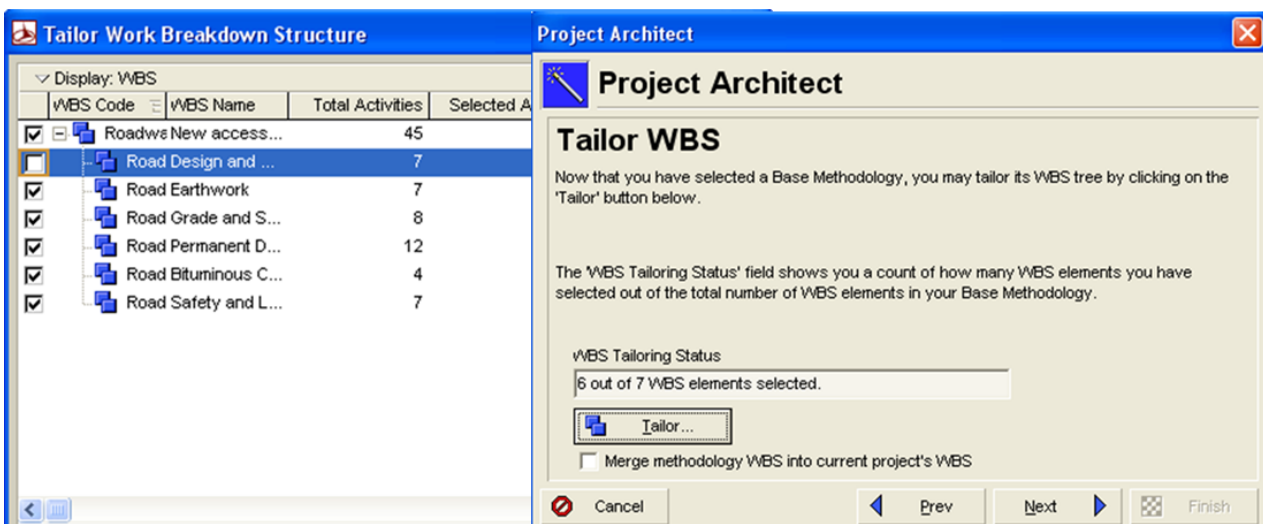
Tailor Work Breakdown Structure

Display: WBS

| WBS Code | WBS Name | Total Activities | Selected A |
|---|---|---|---|
| Roadwa | New access... | 45 | |
| | Road Design and ... | 7 | |
| | Road Earthwork | 7 | |
| | Road Grade and S... | 8 | |
| | Road Permanent D... | 12 | |
| | Road Bituminous C... | 4 | |
| | Road Safety and L... | 7 | |

Project Architect

Project Architect

Tailor WBS

Now that you have selected a Base Methodology, you may tailor its WBS tree by clicking on the 'Tailor' button below.

The 'WBS Tailoring Status' field shows you a count of how many WBS elements you have selected out of the total number of WBS elements in your Base Methodology.

WBS Tailoring Status

6 out of 7 WBS elements selected.

Tailor...

Merge methodology WBS into current project's WBS

Cancel

Prev

Next

Finish